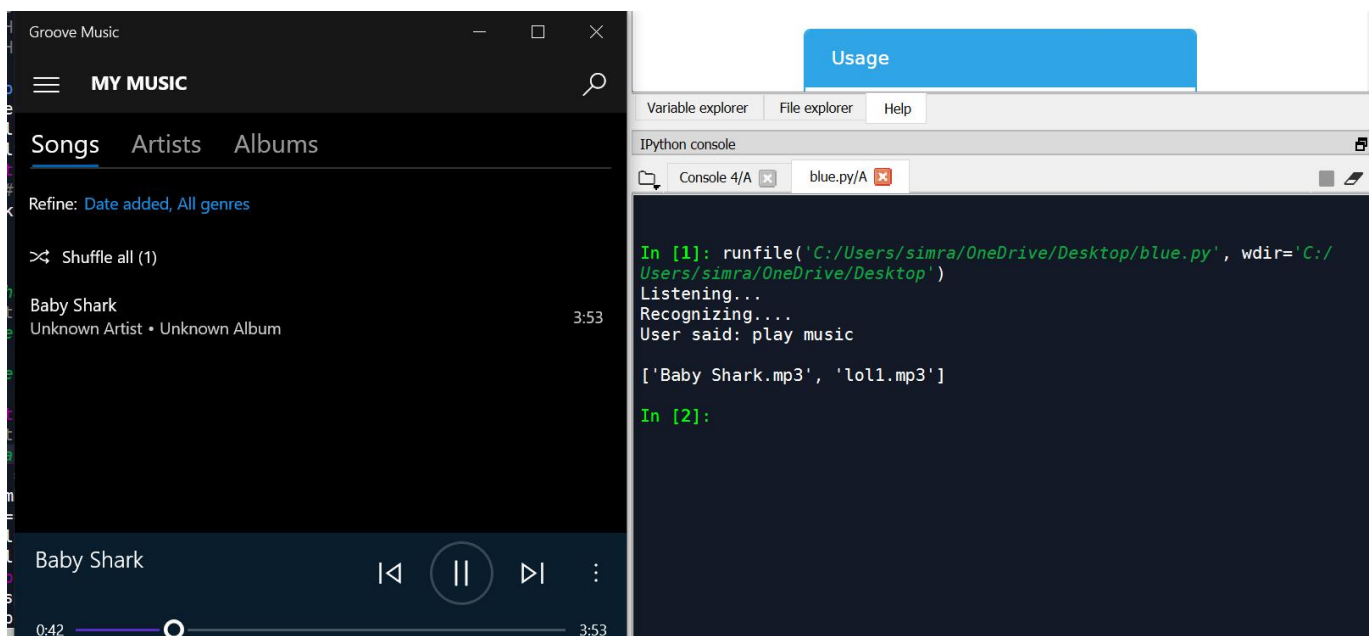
Groove Music

MY MUSIC

Songs Artists Albums

Refine: Date added, All genres

Shuffle all (1)

Baby Shark
Unknown Artist • Unknown Album 3:53

Baby Shark

0:42 3:53

Usage

Variable explorer File explorer Help

IPython console

Console 4/A blue.py/A

In [1]: runfile('C:/Users/simra/OneDrive/Desktop/blue.py', wdir='C:/Users/simra/OneDrive/Desktop')
Listening...
Recognizing....
User said: play music

['Baby Shark.mp3', 'lol1.mp3']

In [2]: